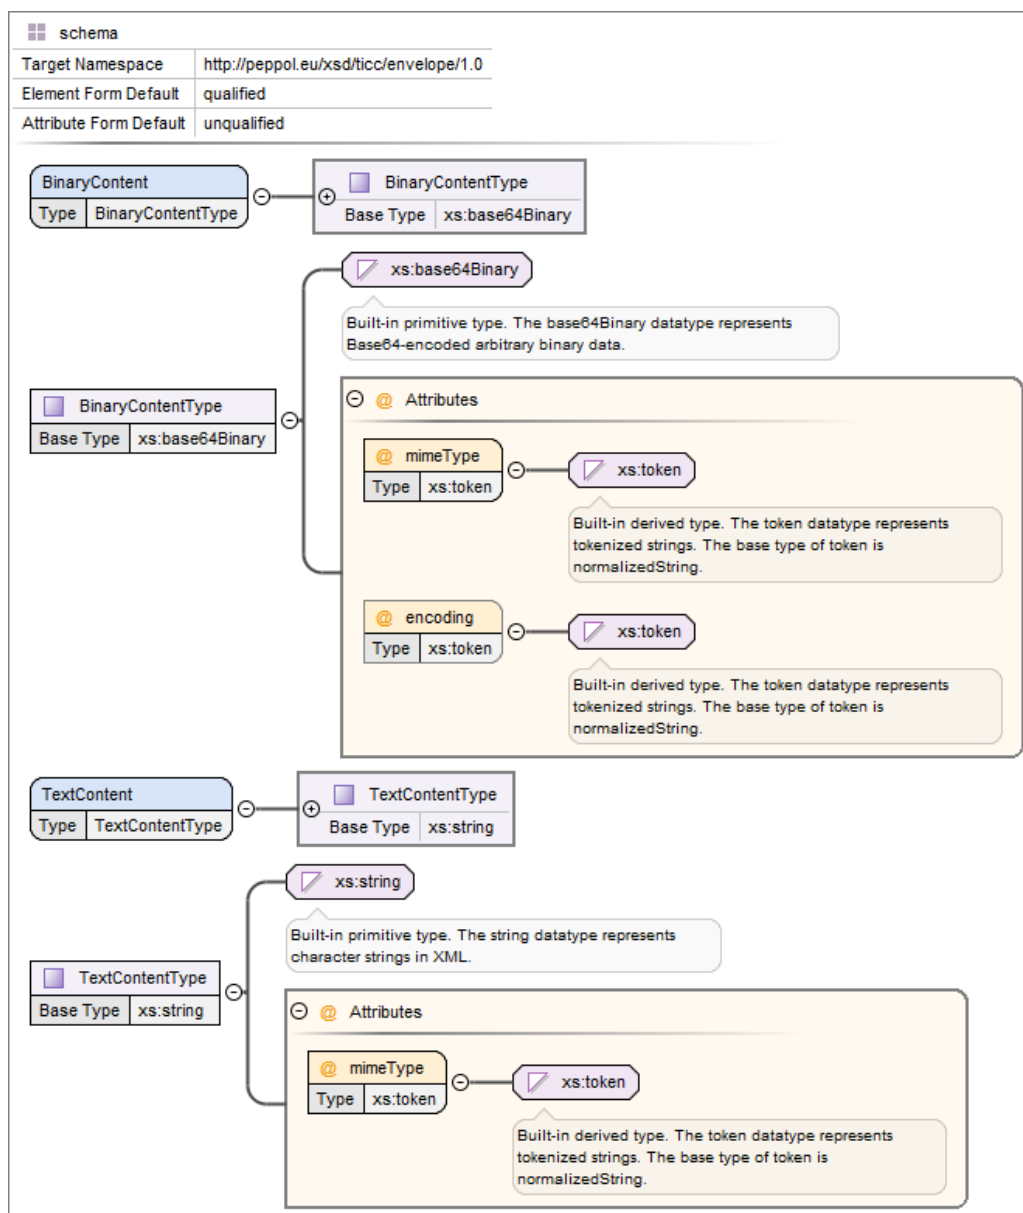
schema

| Target Namespace | http://peppol.eu/xsd/ticc/envelope/1.0 |
|---|---|
| Element Form Default | qualified |
| Attribute Form Default | unqualified |

BinaryContent
Type | BinaryContentType

BinaryContentType
Base Type | xs:base64Binary

xs:base64Binary

Built-in primitive type. The base64Binary datatype represents Base64-encoded arbitrary binary data.

BinaryContentType
Base Type | xs:base64Binary

@ Attributes

@ mimeType
Type | xs:token

xs:token

Built-in derived type. The token datatype represents tokenized strings. The base type of token is normalizedString.

@ encoding
Type | xs:token

xs:token

Built-in derived type. The token datatype represents tokenized strings. The base type of token is normalizedString.

TextContent
Type | TextContentType

TextContentType
Base Type | xs:string

xs:string

Built-in primitive type. The string datatype represents character strings in XML.

TextContentType
Base Type | xs:string

@ Attributes

@ mimeType
Type | xs:token

xs:token

Built-in derived type. The token datatype represents tokenized strings. The base type of token is normalizedString.